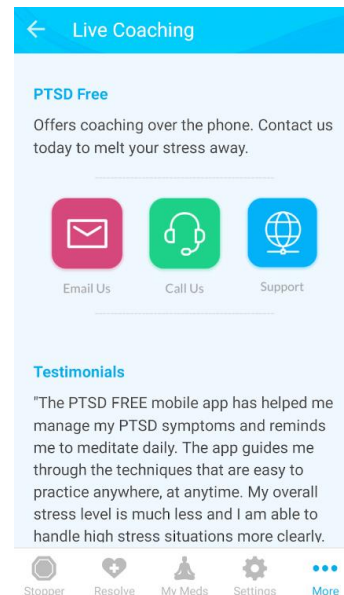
← Live Coaching

PTSD Free

Offers coaching over the phone. Contact us today to melt your stress away.

Email Us

Call Us

Support

Testimonials

"The PTSD FREE mobile app has helped me manage my PTSD symptoms and reminds me to meditate daily. The app guides me through the techniques that are easy to practice anywhere, at anytime. My overall stress level is much less and I am able to handle high stress situations more clearly.

Stopper

Resolve

My Meds

Settings

More